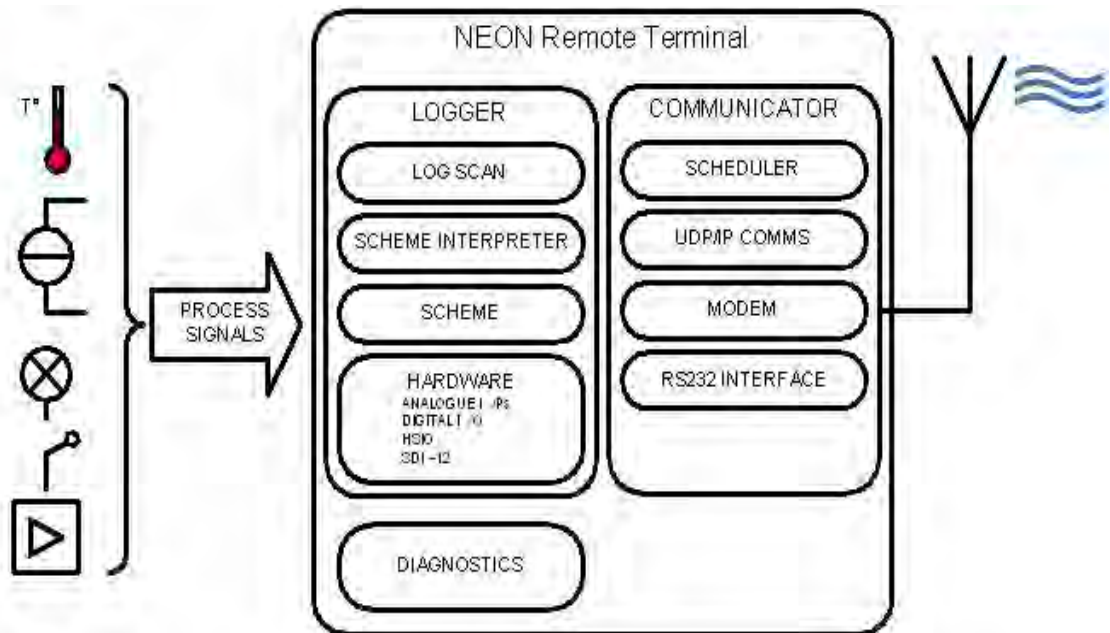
NEON Remote Terminal

T°

PROCESS SIGNALS

LOGGER

LOG SCAN

SCHEME INTERPRETER

SCHEME

HARDWARE
ANALOGUE I/Ps
DIGITAL I/O
HSIO
SDI-12

DIAGNOSTICS

COMMUNICATOR

SCHEDULER

UDP/IP COMMS

MODEM

RS232 INTERFACE